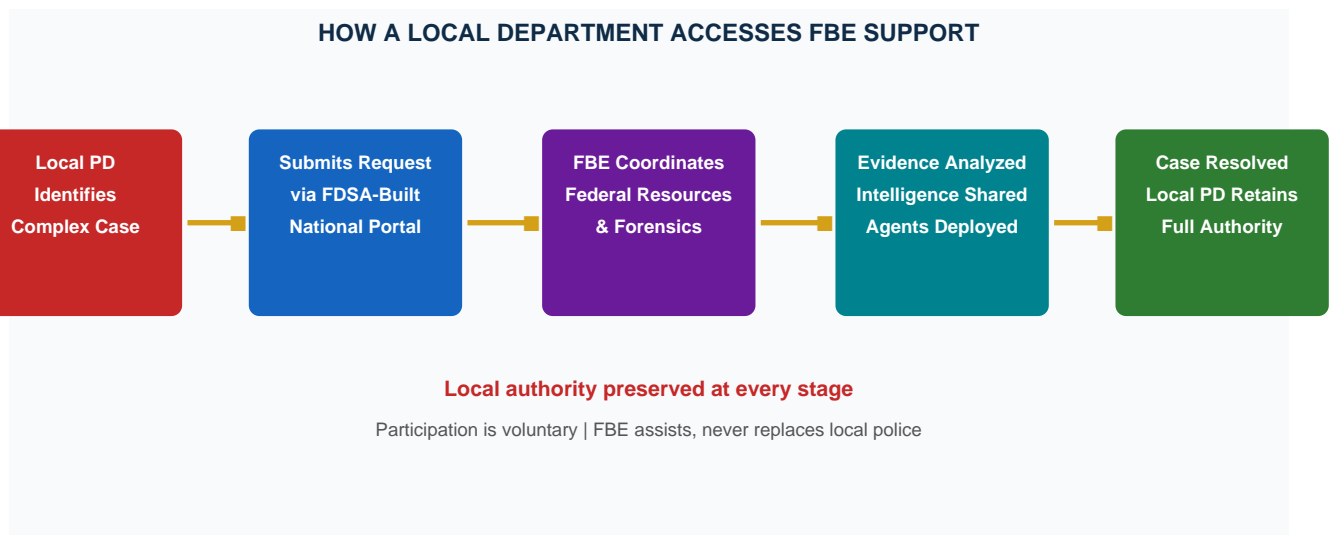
HOW A LOCAL DEPARTMENT ACCESSES FBE SUPPORT

Local PD Identifies Complex Case

Submits Request via FDSA-Built National Portal

FBE Coordinates Federal Resources & Forensics

Evidence Analyzed Intelligence Shared Agents Deployed

Case Resolved Local PD Retains Full Authority

Local authority preserved at every stage

Participation is voluntary | FBE assists, never replaces local police